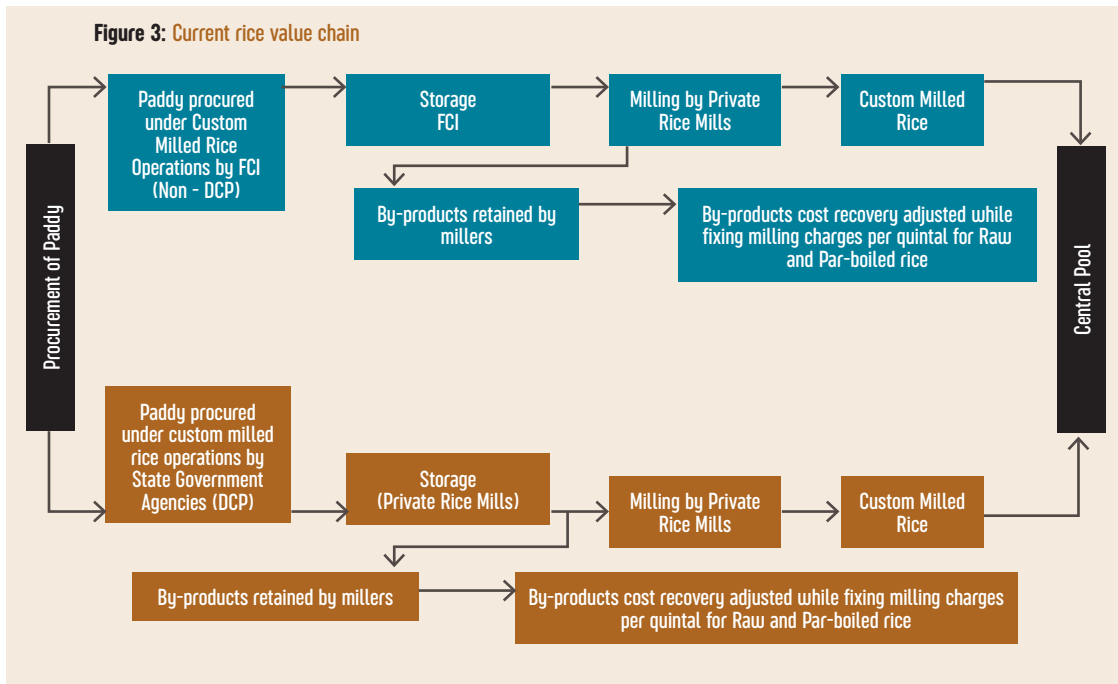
Figure 3: Current rice value chain

Procurement of Paddy

Paddy procured under Custom Milled Rice Operations by FCI (Non - DCP)

Storage FCI

Milling by Private Rice Mills

Custom Milled Rice

By-products retained by millers

By-products cost recovery adjusted while fixing milling charges per quintal for Raw and Par-boiled rice

Central Pool

Paddy procured under custom milled rice operations by State Government Agencies (DCP)

Storage (Private Rice Mills)

Milling by Private Rice Mills

Custom Milled Rice

By-products retained by millers

By-products cost recovery adjusted while fixing milling charges per quintal for Raw and Par-boiled rice